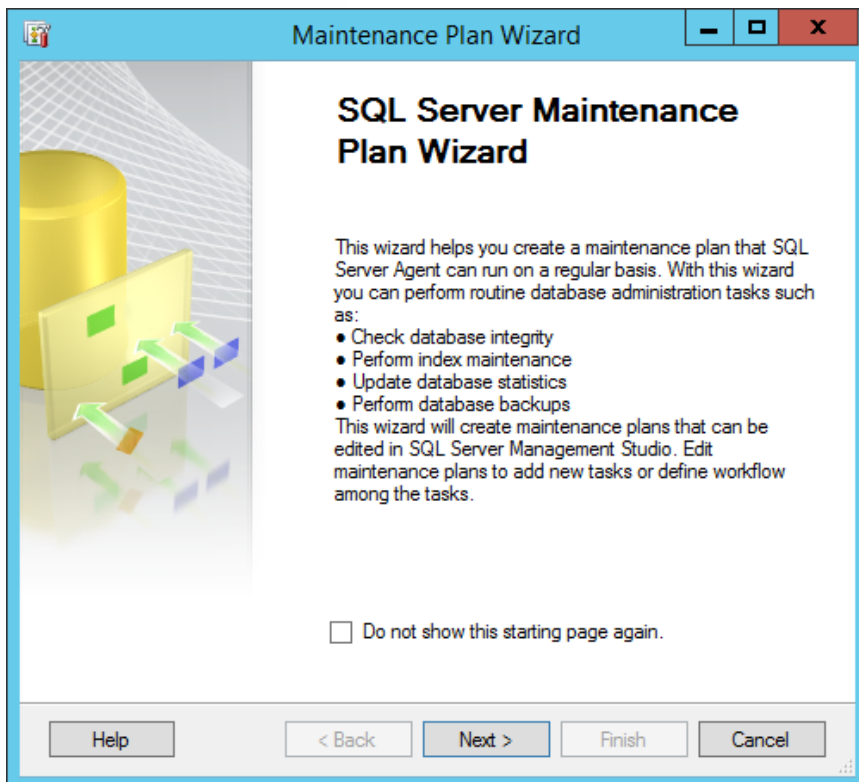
Maintenance Plan Wizard

SQL Server Maintenance Plan Wizard

This wizard helps you create a maintenance plan that SQL Server Agent can run on a regular basis. With this wizard you can perform routine database administration tasks such as:
● Check database integrity
● Perform index maintenance
● Update database statistics
● Perform database backups
This wizard will create maintenance plans that can be edited in SQL Server Management Studio. Edit maintenance plans to add new tasks or define workflow among the tasks.

Do not show this starting page again.

Help
< Back
Next >
Finish
Cancel